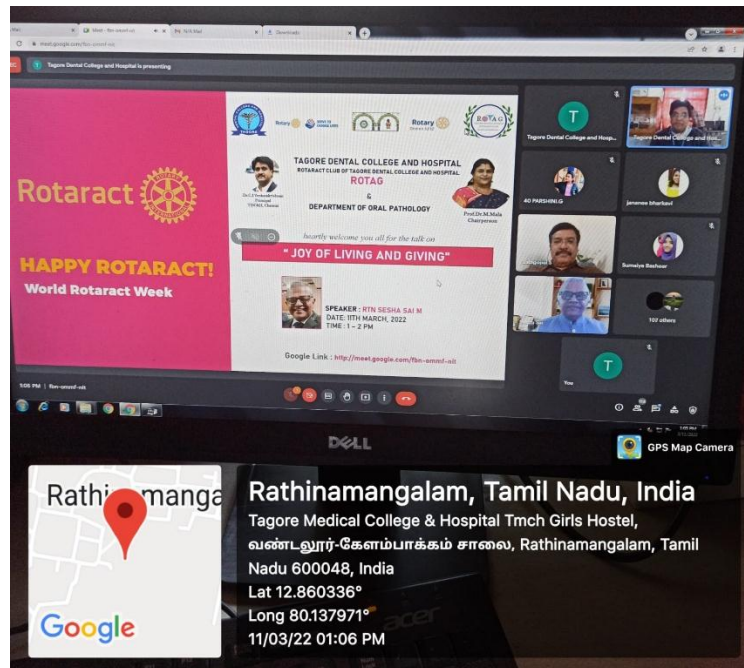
Meet - fbn-wmsf-vit
Downloads
meet.google.com/fbn-wmsf-vit
Tagore Dental College and Hospital is presenting

Rotaract
HAPPY ROTARACT!
World Rotaract Week

Rotary
Rotary
ROTAG
TAGORE DENTAL COLLEGE AND HOSPITAL
ROTARACT CLUB OF TAGORE DENTAL COLLEGE AND HOSPITAL
ROTAG
&
DEPARTMENT OF ORAL PATHOLOGY
Prof.Dr.M.Mala Chairperson
heartly welcome you all for the talk on
" JOY OF LIVING AND GIVING"
SPEAKER : RTN SESHA SAI M
DATE: 11TH MARCH, 2022
TIME : 1 – 2 PM
Google Link : http://meet.google.com/fbn-wmsf-vit

Tagore Dental College and Hosp...
Tagore Dental College and Hos...
AO PARSHINI.G
Janenee bharkavi
Sumaiya Bashaar
102 others
You

1:05 PM | fbn-wmsf-vit

DELL
GPS Map Camera
Rathinamangalam
Google
Rathinamangalam, Tamil Nadu, India
Tagore Medical College & Hospital Tmch Girls Hostel, வண்டலூர்-கேளம்பாக்கம் சாலை, Rathinamangalam, Tamil Nadu 600048, India
Lat 12.860336°
Long 80.137971°
11/03/22 01:06 PM